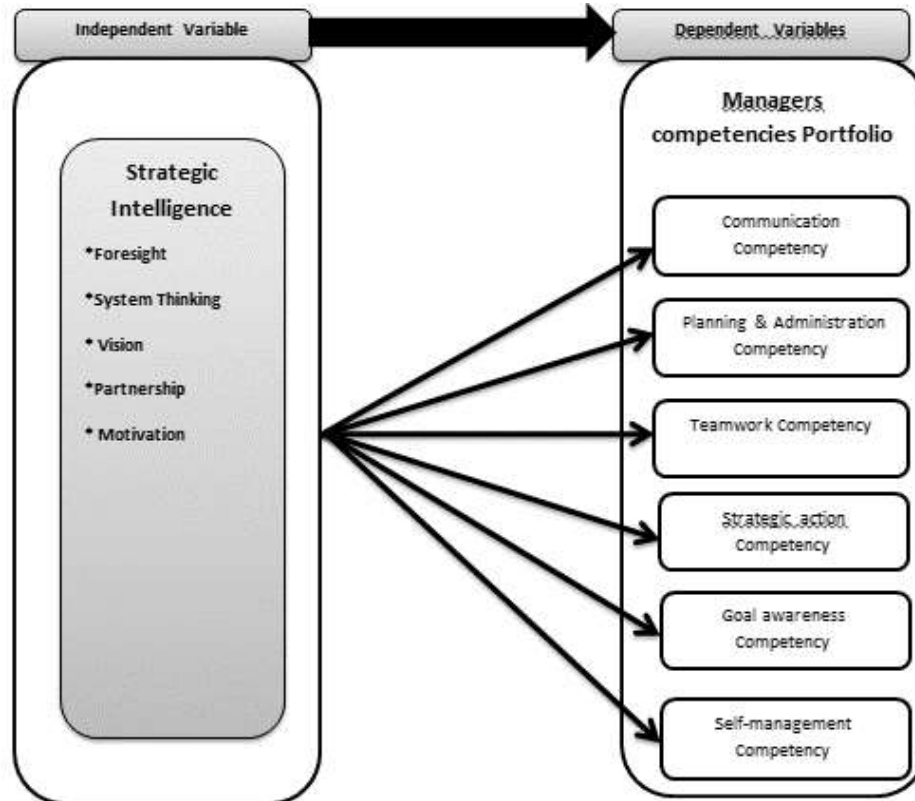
Independent Variable

Dependent Variables

Strategic Intelligence

*Foresight

*System Thinking

* Vision

*Partnership

* Motivation

Managers competencies Portfolio

Communication Competency

Planning & Administration Competency

Teamwork Competency

Strategic action Competency

Goal awareness Competency

Self-management Competency